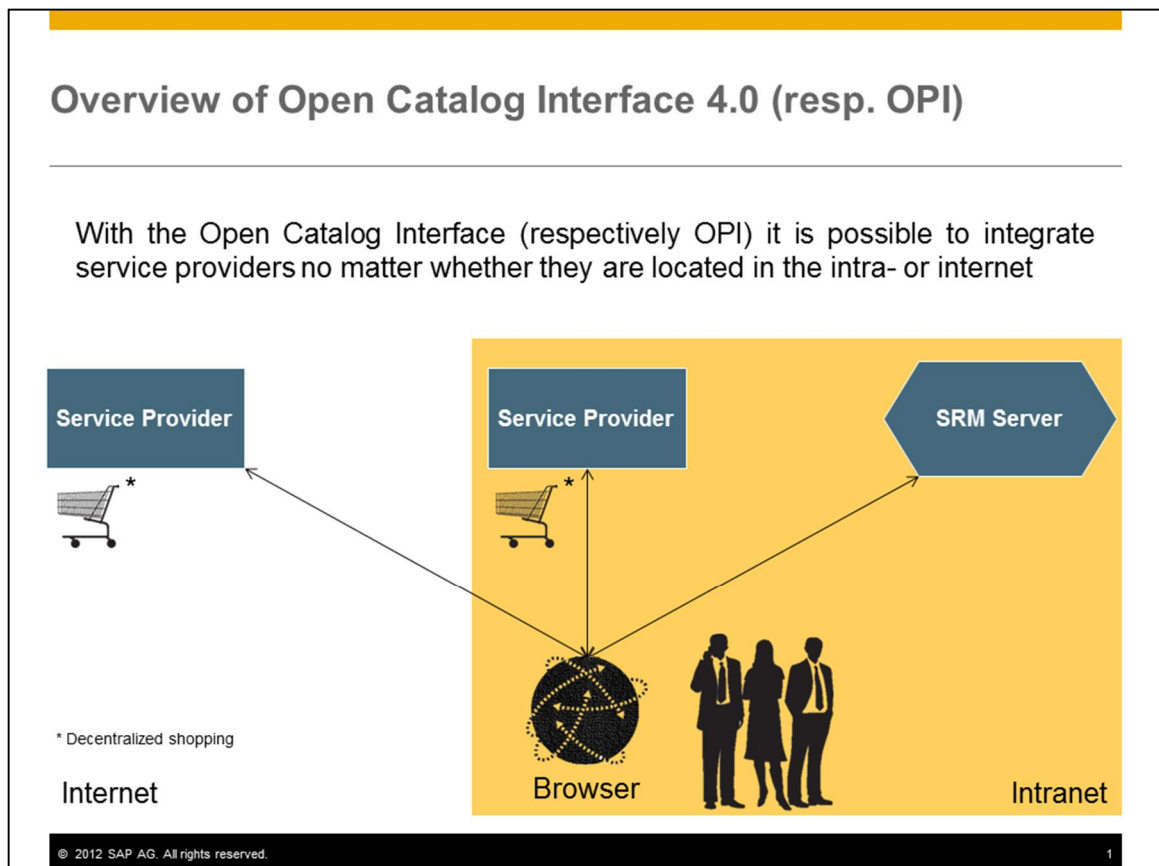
Overview of Open Catalog Interface 4.0 (resp. OPI)

With the Open Catalog Interface (respectively OPI) it is possible to integrate service providers no matter whether they are located in the intra- or internet

Service Provider

*

Service Provider

*

SRM Server

* Decentralized shopping

Internet

Browser

Intranet

© 2012 SAP AG. All rights reserved.

1